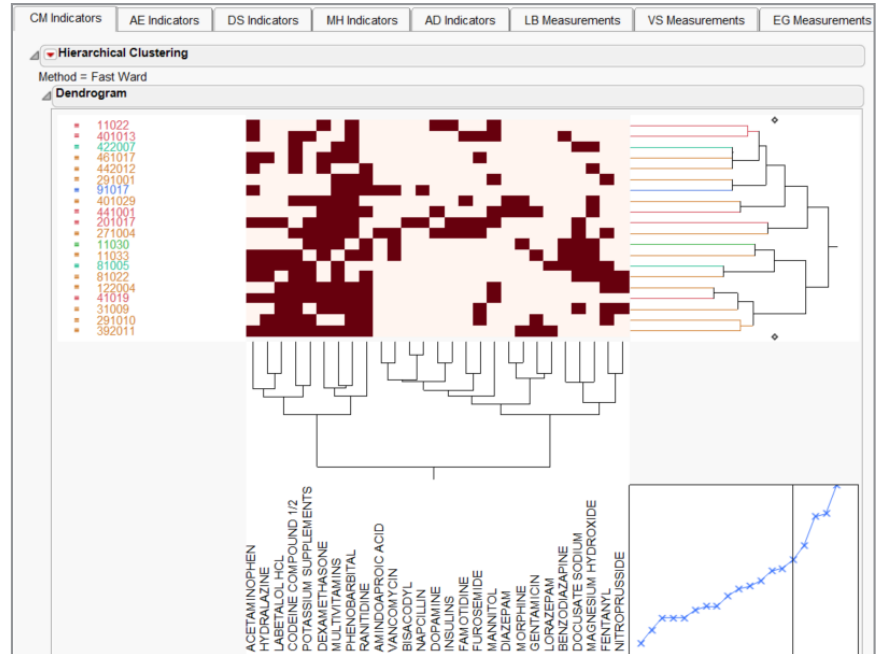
CM Indicators | AE Indicators | DS Indicators | MH Indicators | AD Indicators | LB Measurements | VS Measurements | EG Measurements

Hierarchical Clustering

Method = Fast Ward

Dendrogram

11022
401013
422007
461017
442012
291001
91017
401029
441001
201017
271004
11030
11033
81005
81022
122004
41019
31009
291010
392011

ACETAMINOPHEN
HYDRALAZINE
LABETALOL HCL
CODEINE COMPOUND 1/2
POTASSIUM SUPPLEMENTS
DEXAMETHASONE
MULTIVITAMINS
PHENOBARBITAL
RANITIDINE
AMINOCAPROIC ACID
VANCOMYCIN
BISACODYL
NAPCILLIN
DOPAMINE
INSULINS
FAMOTIDINE
FUROSEMIDE
MANNITOL
DIAZEPAM
MORPHINE
GENTAMICIN
LORAZEPAM
BENZODIAZAPINE
DOCUSATE SODIUM
MAGNESIUM HYDROXIDE
FENTANYL
NITROPRUSSIDE